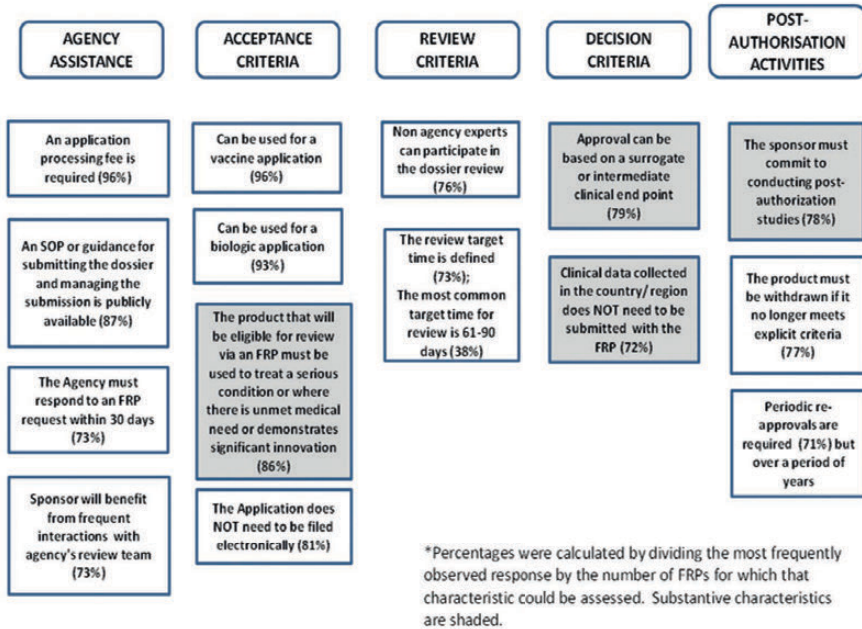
AGENCY ASSISTANCE

An application processing fee is required (96%)

An SOP or guidance for submitting the dossier and managing the submission is publicly available (87%)

The Agency must respond to an FRP request within 30 days (73%)

Sponsor will benefit from frequent interactions with agency's review team (73%)

ACCEPTANCE CRITERIA

Can be used for a vaccine application (96%)

Can be used for a biologic application (93%)

The product that will be eligible for review via an FRP must be used to treat a serious condition or where there is unmet medical need or demonstrates significant innovation (86%)

The Application does NOT need to be filed electronically (81%)

REVIEW CRITERIA

Non agency experts can participate in the dossier review (76%)

The review target time is defined (73%); The most common target time for review is 61-90 days (38%)

DECISION CRITERIA

Approval can be based on a surrogate or intermediate clinical end point (79%)

Clinical data collected in the country/ region does NOT need to be submitted with the FRP (72%)

POST-AUTHORISATION ACTIVITIES

The sponsor must commit to conducting post-authorization studies (78%)

The product must be withdrawn if it no longer meets explicit criteria (77%)

Periodic re-approvals are required (71%) but over a period of years

*Percentages were calculated by dividing the most frequently observed response by the number of FRPs for which that characteristic could be assessed. Substantive characteristics are shaded.